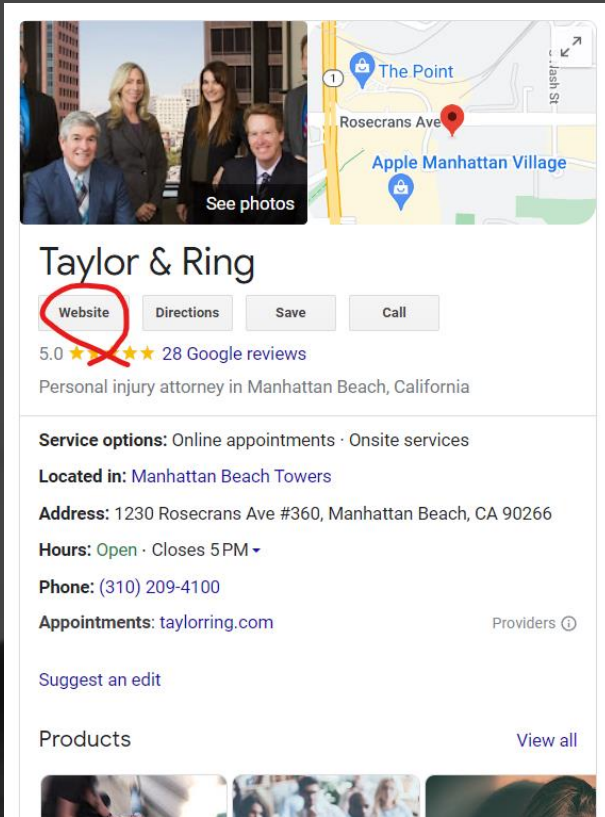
See photos

1
The Point
Rosecrans Ave
Apple Manhattan Village
Nash St

Taylor & Ring

Website
Directions
Save
Call

5.0 ★★★★★ 28 Google reviews

Personal injury attorney in Manhattan Beach, California

Service options: Online appointments · Onsite services

Located in: Manhattan Beach Towers

Address: 1230 Rosecrans Ave #360, Manhattan Beach, CA 90266

Hours: Open · Closes 5PM

Phone: (310) 209-4100

Appointments: taylorring.com

Providers

Suggest an edit

Products

View all